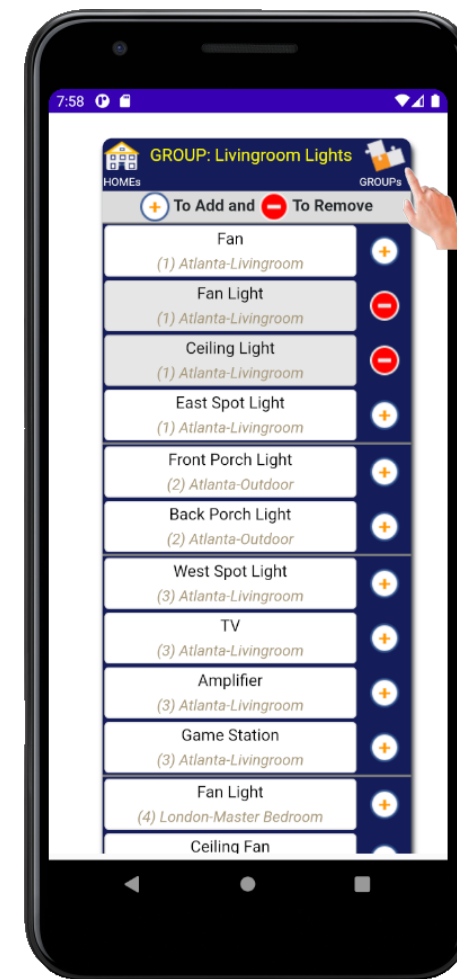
7:58

HOMEs GROUP: Livingroom Lights GROUPs

To Add and To Remove

Fan
(1) Atlanta-Livingroom

Fan Light
(1) Atlanta-Livingroom

Ceiling Light
(1) Atlanta-Livingroom

East Spot Light
(1) Atlanta-Livingroom

Front Porch Light
(2) Atlanta-Outdoor

Back Porch Light
(2) Atlanta-Outdoor

West Spot Light
(3) Atlanta-Livingroom

TV
(3) Atlanta-Livingroom

Amplifier
(3) Atlanta-Livingroom

Game Station
(3) Atlanta-Livingroom

Fan Light
(4) London-Master Bedroom

Ceiling Fan